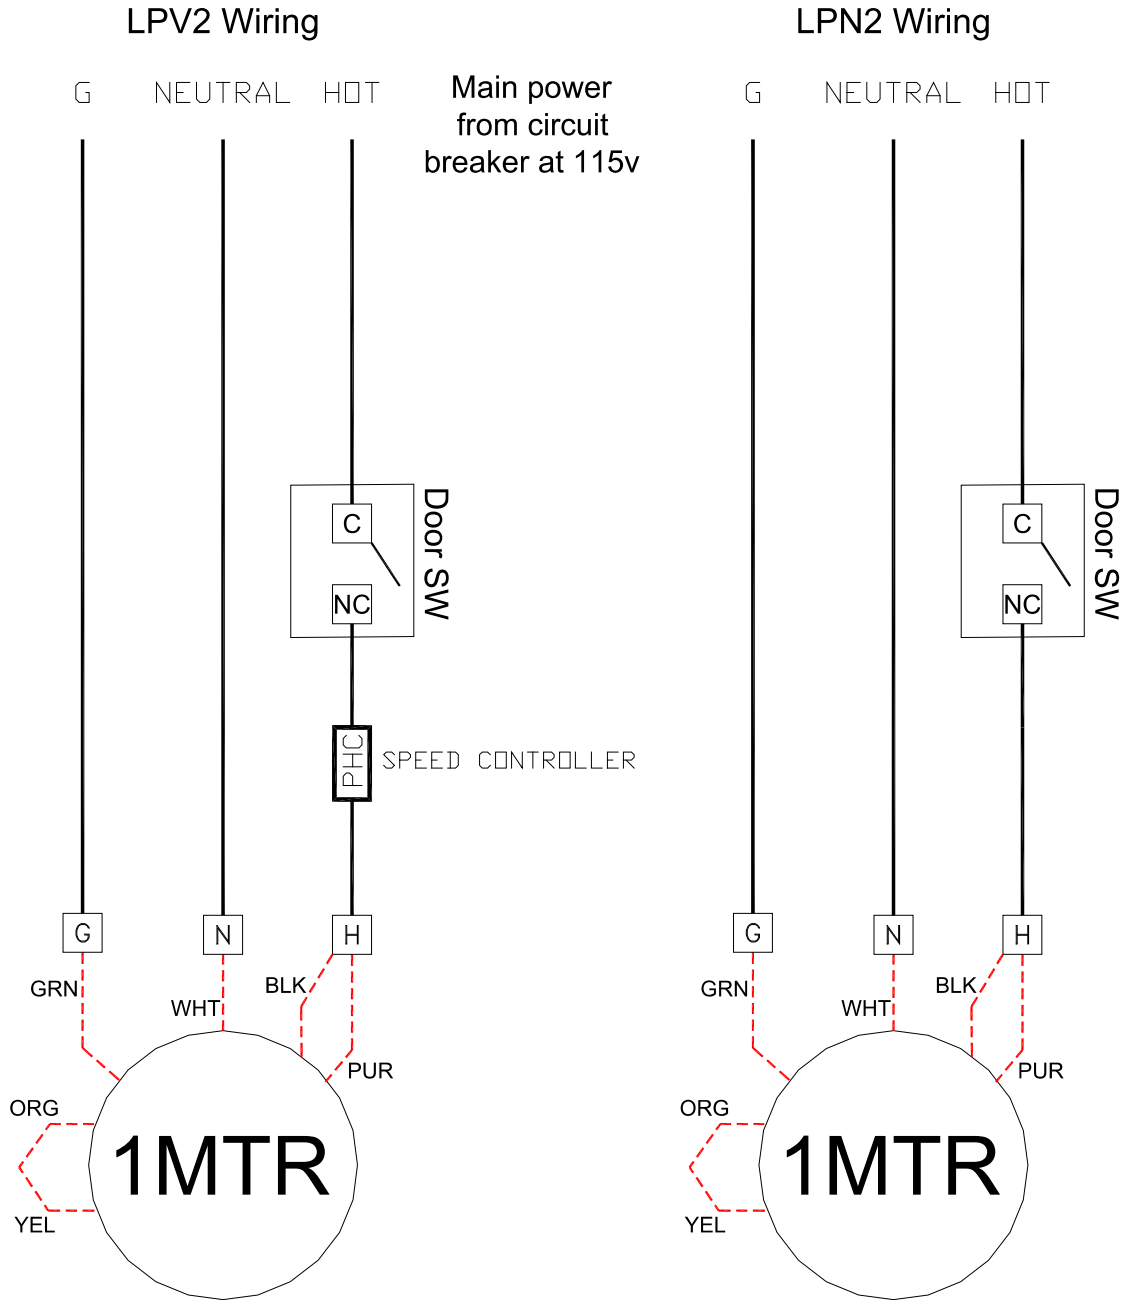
LPV2 Wiring

G NEUTRAL HOT

Main power from circuit breaker at 115v

C
NC
Door SW

PHC
SPEED CONTROLLER

G N H

GRN WHT BLK PUR

ORG
YEL

1MTR

LPN2 Wiring

G NEUTRAL HOT

C
NC
Door SW

G N H

GRN WHT BLK PUR

ORG
YEL

1MTR